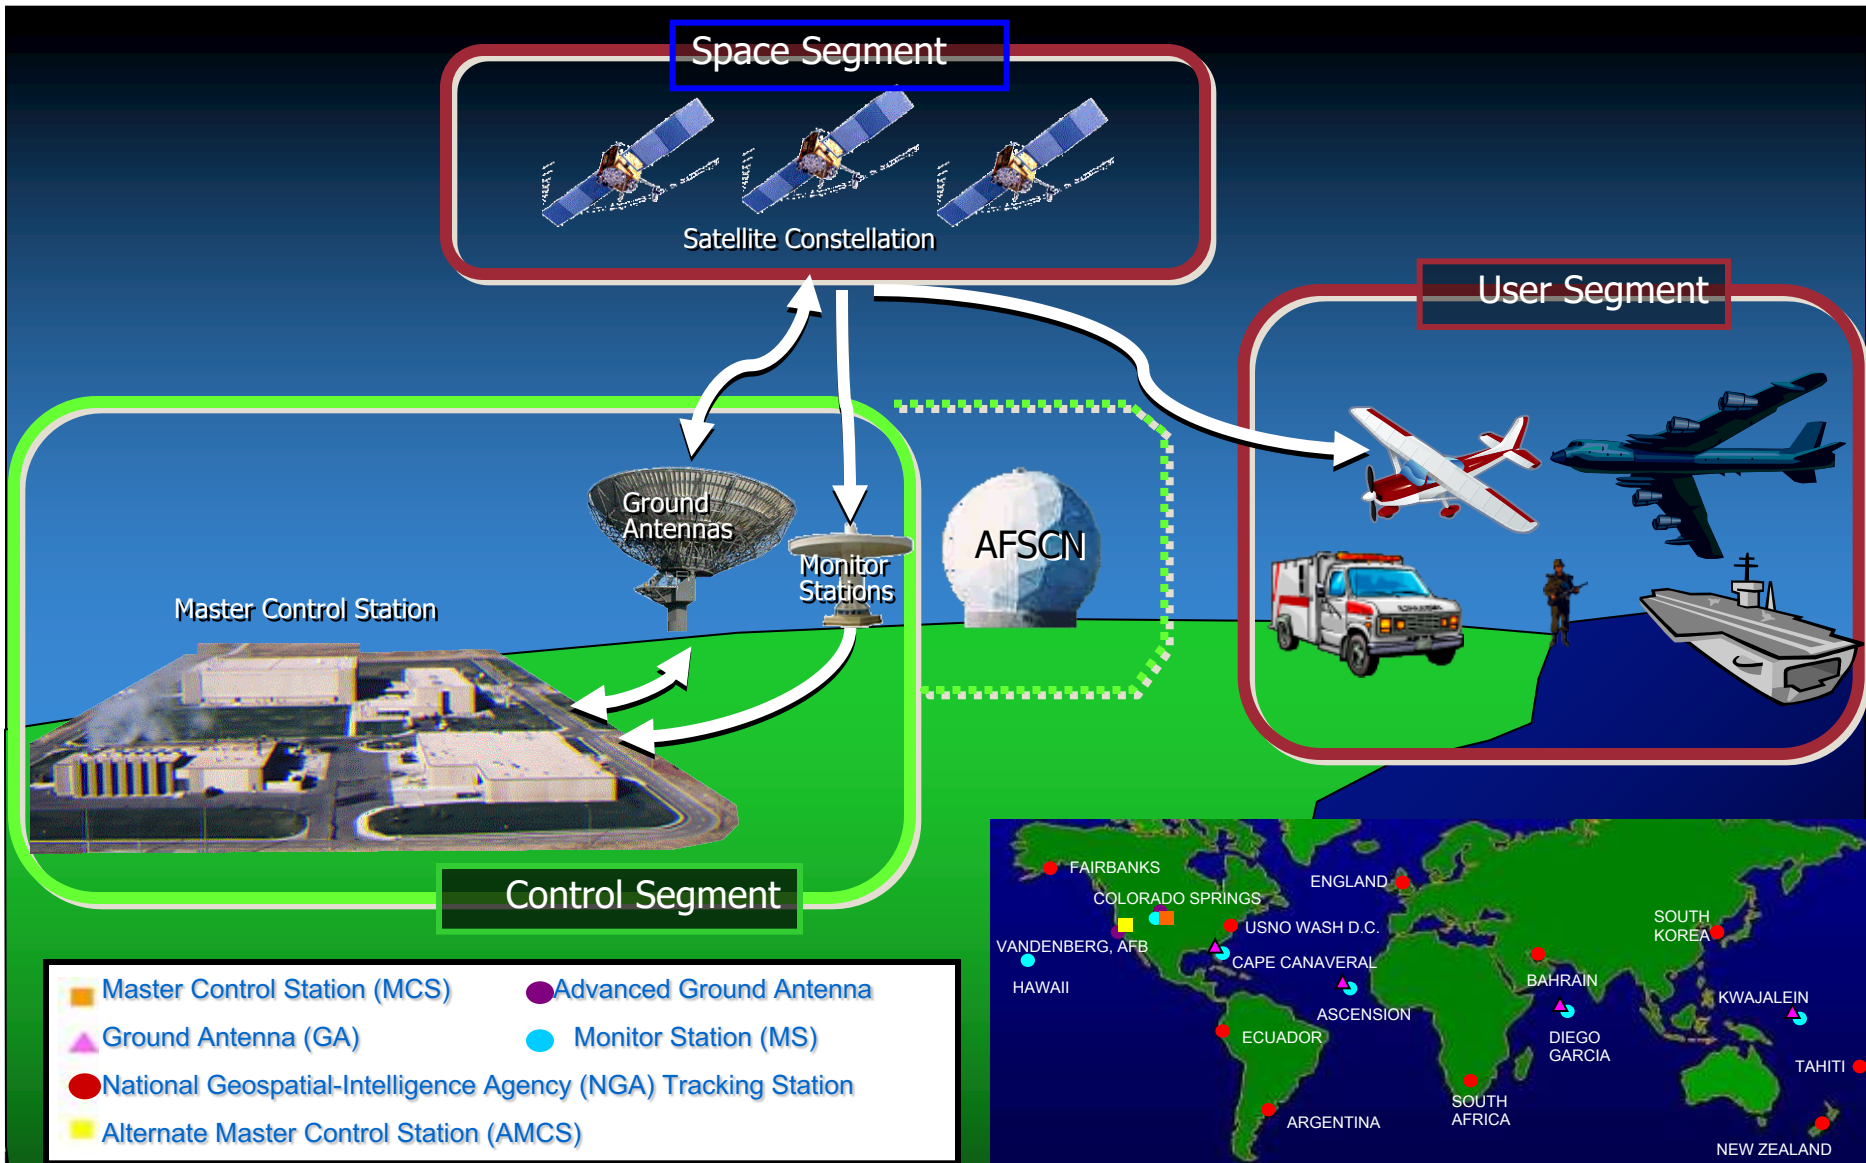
Space Segment

Satellite Constellation

User Segment

Ground Antennas

Monitor Stations

AFSCN

Master Control Station

Control Segment

Master Control Station (MCS)
Advanced Ground Antenna
Ground Antenna (GA)
Monitor Station (MS)
National Geospatial-Intelligence Agency (NGA) Tracking Station
Alternate Master Control Station (AMCS)

FAIRBANKS
ENGLAND
COLORADO SPRINGS
USNO WASH D.C.
SOUTH KOREA
VANDENBERG, AFB
CAPE CANAVERAL
HAWAII
BAHRAIN
KWAJALEIN
ASCENSION
ECUADOR
DIEGO GARCIA
TAHITI
SOUTH AFRICA
ARGENTINA
NEW ZEALAND